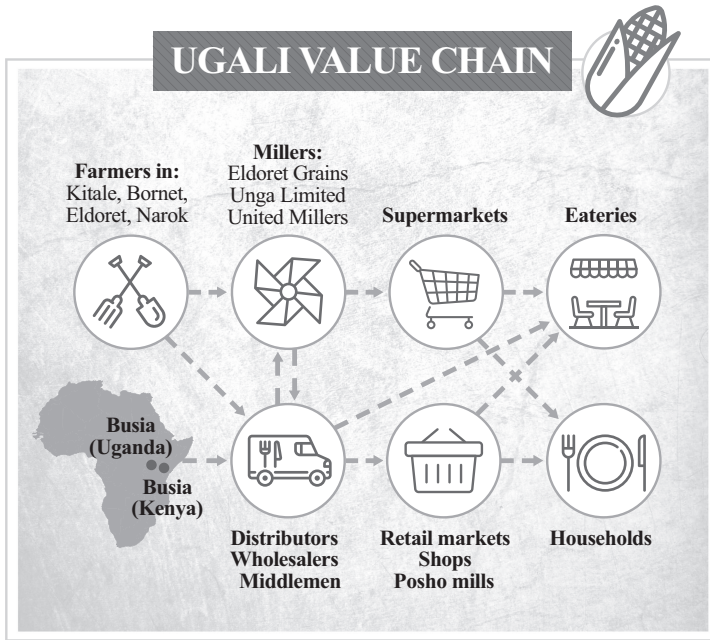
UGALI VALUE CHAIN

Farmers in:
Kitale, Bornet, Eldoret, Narok

Millers:
Eldoret Grains
Unga Limited
United Millers

Supermarkets

Eateries

Busia (Uganda)

Busia (Kenya)

Distributors
Wholesalers
Middlemen

Retail markets
Shops
Posho mills

Households